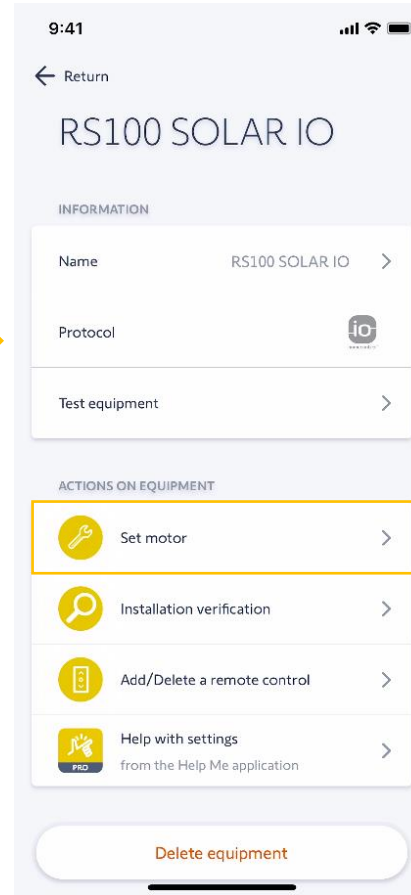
9:41

Return

RS100 SOLAR IO

INFORMATION

Name RS100 SOLAR IO

Protocol io

Test equipment

ACTIONS ON EQUIPMENT

Set motor

Installation verification

Add/Delete a remote control

Help with settings
from the Help Me application

PRO

Delete equipment